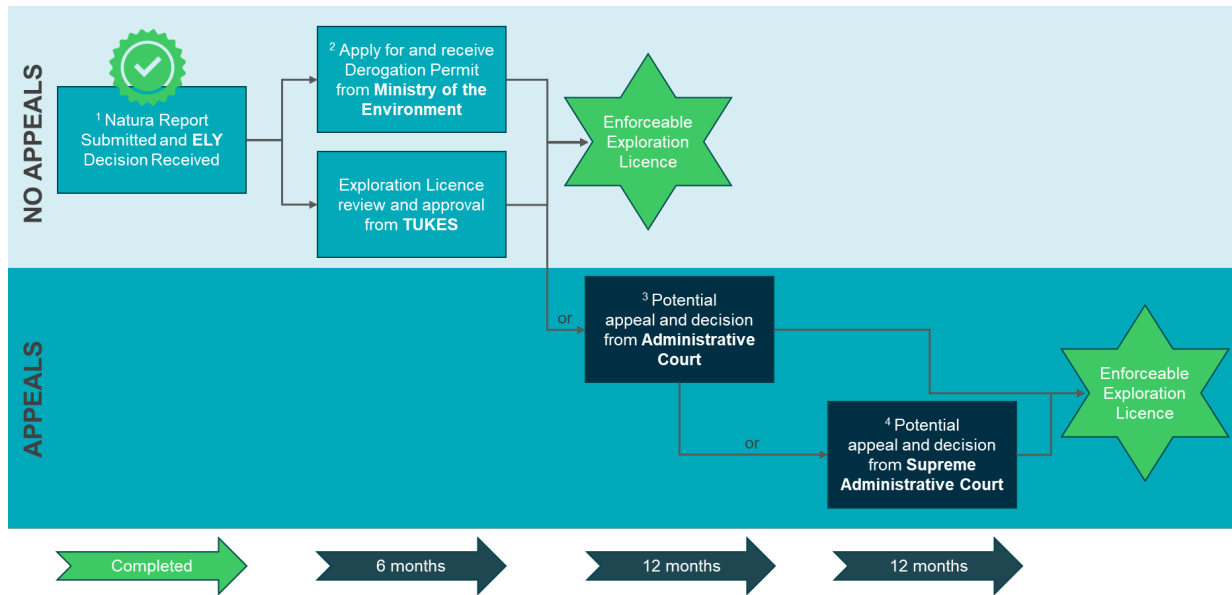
NO APPEALS

APPEALS

$^1$ Natura Report Submitted and **ELY** Decision Received

$^2$ Apply for and receive Derogation Permit from **Ministry of the Environment**

Exploration Licence review and approval from **TUKES**

Enforceable Exploration Licence

or

$^3$ Potential appeal and decision from **Administrative Court**

or

$^4$ Potential appeal and decision from **Supreme Administrative Court**

Enforceable Exploration Licence

Completed

6 months

12 months

12 months